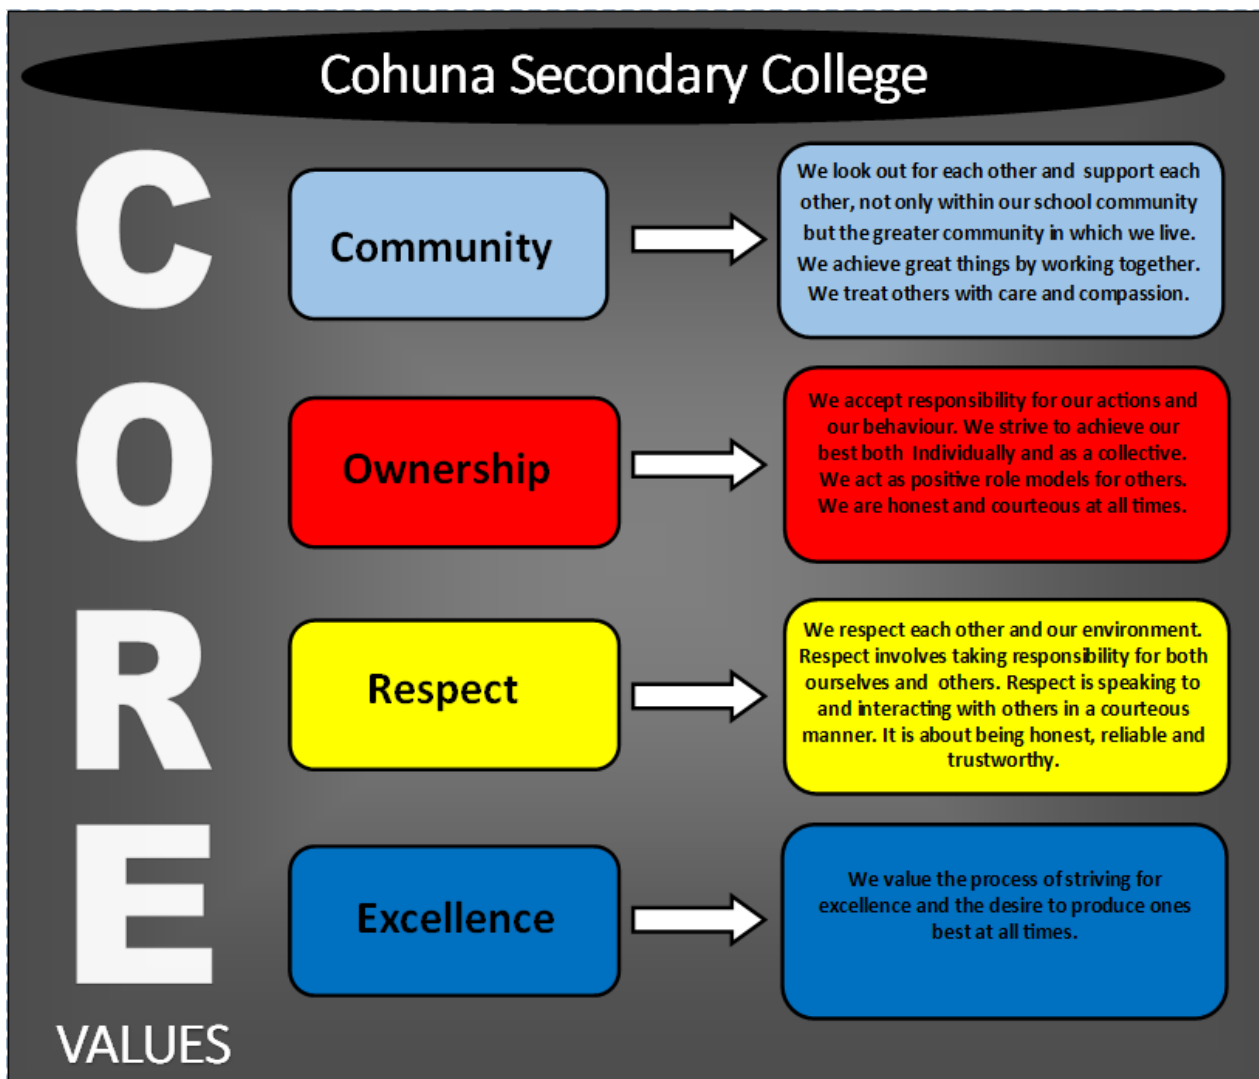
Cohuna Secondary College

C

Community

We look out for each other and support each other, not only within our school community but the greater community in which we live. We achieve great things by working together. We treat others with care and compassion.

O

Ownership

We accept responsibility for our actions and our behaviour. We strive to achieve our best both Individually and as a collective. We act as positive role models for others. We are honest and courteous at all times.

R

Respect

We respect each other and our environment. Respect involves taking responsibility for both ourselves and others. Respect is speaking to and interacting with others in a courteous manner. It is about being honest, reliable and trustworthy.

E

Excellence

We value the process of striving for excellence and the desire to produce ones best at all times.

VALUES